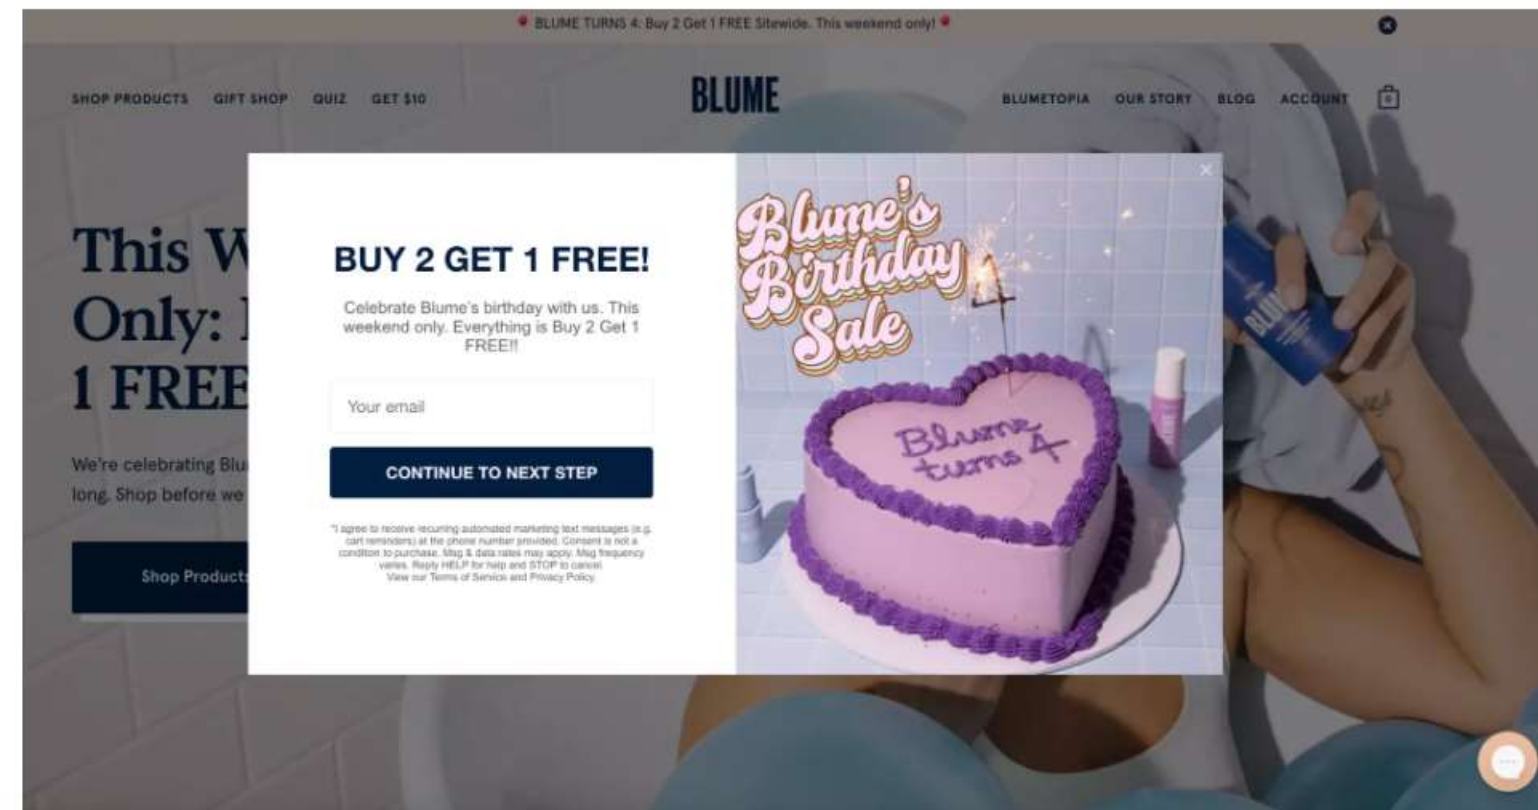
BLUME TURNS 4: Buy 2 Get 1 FREE Sitewide. This weekend only!

SHOP PRODUCTS GIFT SHOP QUIZ GET $10

BLUME

BLUMETOPIA OUR STORY BLOG ACCOUNT 0

This W
Only:
1 FREE

We're celebrating Blu
long. Shop before we

Shop Product

BUY 2 GET 1 FREE!

Celebrate Blume's birthday with us. This weekend only. Everything is Buy 2 Get 1 FREE!!

Your email

CONTINUE TO NEXT STEP

*I agree to receive recurring automated marketing text messages (e.g. cart reminders) at the phone number provided. Consent is not a condition to purchase. Msg & data rates may apply. Msg frequency varies. Reply HELP for help and STOP to cancel. View our Terms of Service and Privacy Policy.

Blume's Birthday Sale

Blume turns 4

BLUME